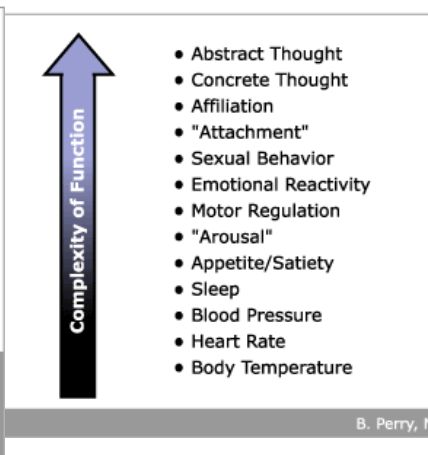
Complexity of Function

• Abstract Thought
• Concrete Thought
• Affiliation
• "Attachment"
• Sexual Behavior
• Emotional Reactivity
• Motor Regulation
• "Arousal"
• Appetite/Satiety
• Sleep
• Blood Pressure
• Heart Rate
• Body Temperature

B. Perry, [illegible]